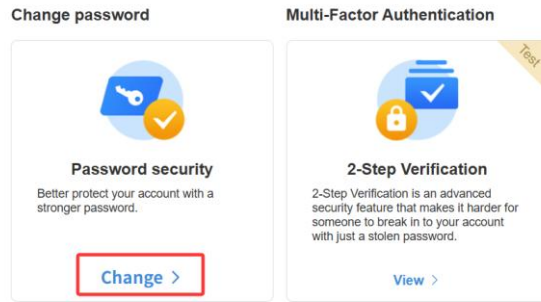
Change password

Password security

Better protect your account with a stronger password.

Change >

Multi-Factor Authentication

Test

2-Step Verification

2-Step Verification is an advanced security feature that makes it harder for someone to break in to your account with just a stolen password.

View >